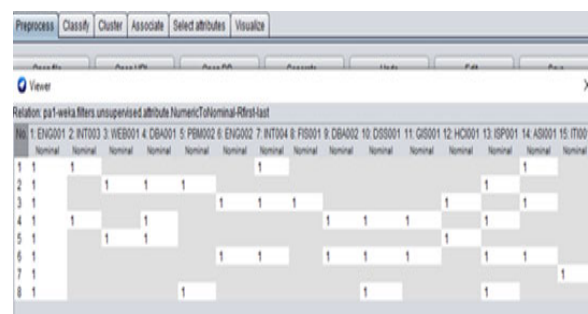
Preprocess | Classify | Cluster | Associate | Select attributes | Visualize

Viewer

Relation: pa1-weka.filters.unsupervised.attribute.NumericToNominal-Rfirst-last

| No. | 1: ENG001 Nominal | 2: INT003 Nominal | 3: WEB001 Nominal | 4: DBA001 Nominal | 5: PBM002 Nominal | 6: ENG002 Nominal | 7: INT004 Nominal | 8: FIS001 Nominal | 9: DBA002 Nominal | 10: DSS001 Nominal | 11: GIS001 Nominal | 12: HCI001 Nominal | 13: ISP001 Nominal | 14: ASI001 Nominal | 15: IT00 Nominal |
|---|---|---|---|---|---|---|---|---|---|---|---|---|---|---|---|
| 1 | 1 | 1 | | | | | 1 | | | | | | | 1 | |
| 2 | 1 | | 1 | 1 | 1 | | | | | | | | 1 | | |
| 3 | 1 | | | | | 1 | 1 | 1 | | | | 1 | | 1 | |
| 4 | 1 | 1 | | 1 | | | | | 1 | 1 | 1 | | 1 | | |
| 5 | 1 | | 1 | 1 | | | | | | | | 1 | | | |
| 6 | 1 | 1 | | | | 1 | 1 | | 1 | 1 | 1 | | 1 | 1 | |
| 7 | 1 | | | | | | | | | | | | | | 1 |
| 8 | 1 | | | | 1 | | | | | 1 | | | 1 | | |